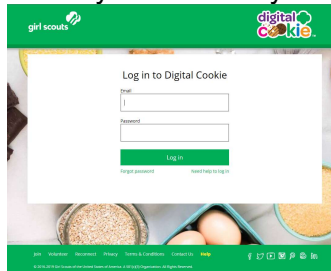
girl scouts

digital cookie

Log in to Digital Cookie

Email

Password

Log in

Forgot password

Need help to log in

Join Volunteer Reconnect Privacy Terms & Conditions Contact Us Help

© 2016-2019 Girl Scouts of the United States of America. © 2019 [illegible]. All Rights Reserved.